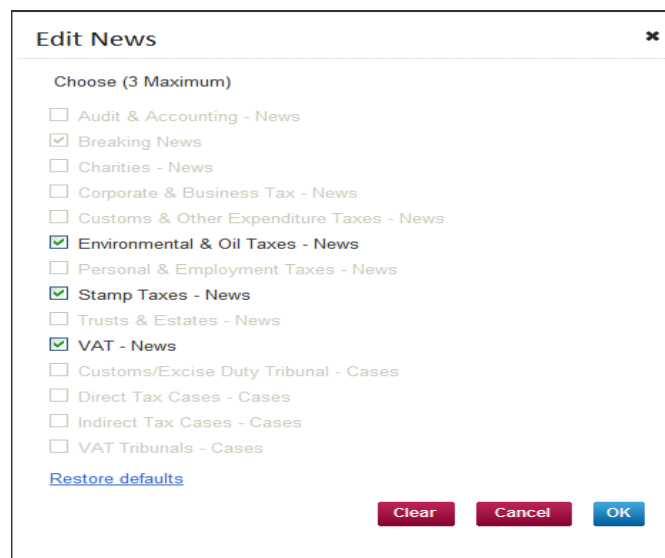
Edit News

×

Choose (3 Maximum)

☐ Audit & Accounting - News
☑ Breaking News
☐ Charities - News
☐ Corporate & Business Tax - News
☐ Customs & Other Expenditure Taxes - News
☑ Environmental & Oil Taxes - News
☐ Personal & Employment Taxes - News
☑ Stamp Taxes - News
☐ Trusts & Estates - News
☑ VAT - News
☐ Customs/Excise Duty Tribunal - Cases
☐ Direct Tax Cases - Cases
☐ Indirect Tax Cases - Cases
☐ VAT Tribunals - Cases

Restore defaults

Clear Cancel OK